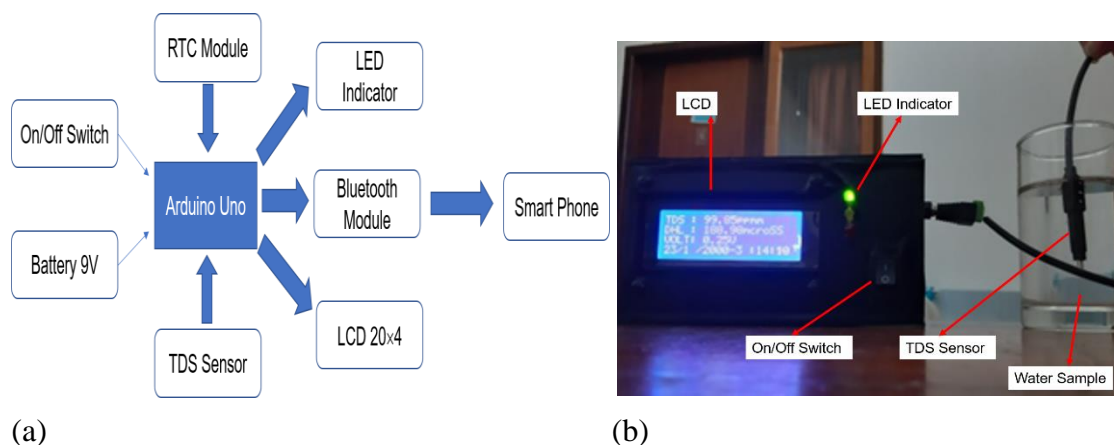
RTC Module

LED Indicator

On/Off Switch

Arduino Uno

Bluetooth Module

Smart Phone

Battery 9V

LCD 20x4

TDS Sensor

(a)

LCD

LED Indicator

TDS : 99.05ppm
DHL : 188.90microS
VOLT: 0.25V
23/1 /2000-S :14:10

On/Off Switch

TDS Sensor

Water Sample

(b)